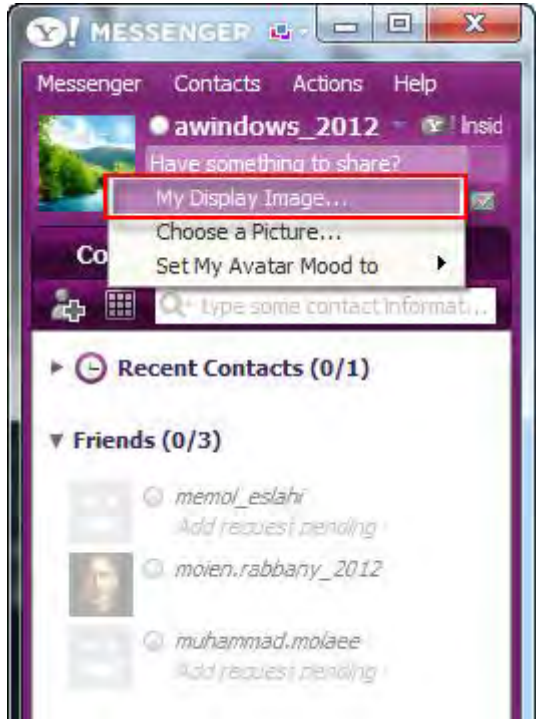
Y! MESSENGER

Messenger Contacts Actions Help

awindows_2012 Y! Insid

Have something to share?

My Display Image...

Choose a Picture...

Set My Avatar Mood to

Co

Type some contact informat...

Recent Contacts (0/1)

Friends (0/3)

memol_eslahi
Add request pending

moien.rabbany_2012

muhammad.molaee
Add request pending